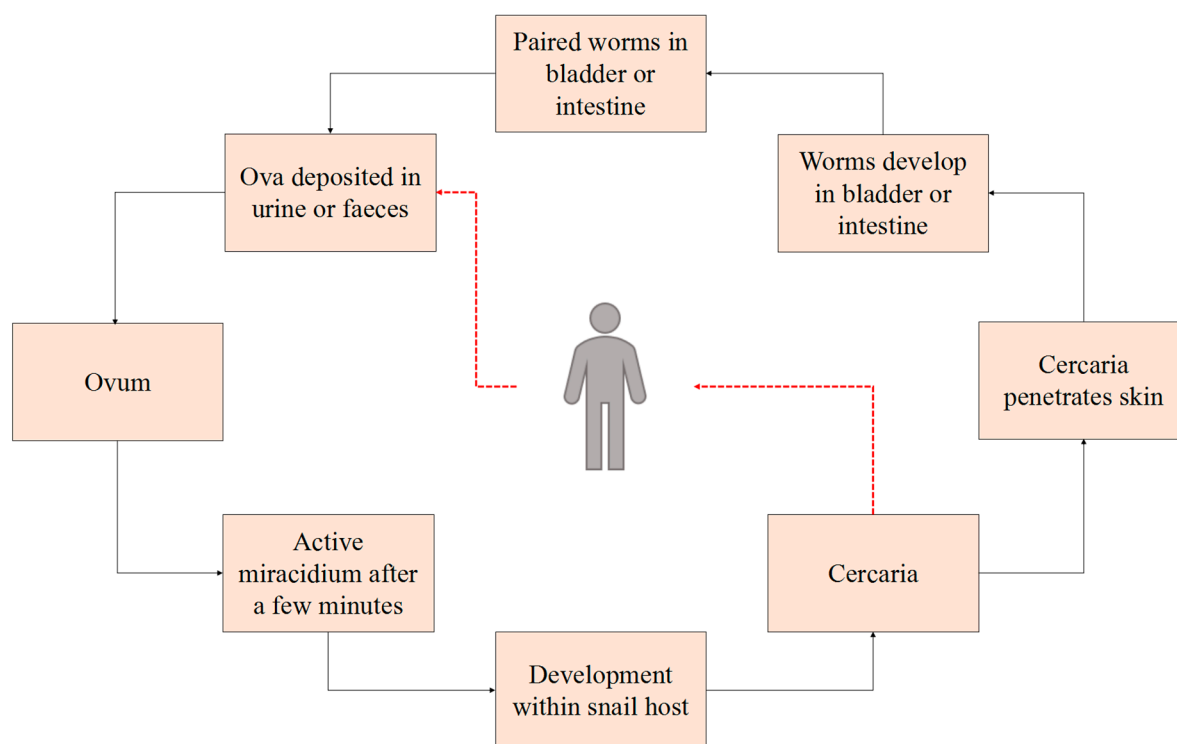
Paired worms in bladder or intestine

Worms develop in bladder or intestine

Cercaria penetrates skin

Cercaria

Development within snail host

Active miracidium after a few minutes

Ovum

Ova deposited in urine or faeces